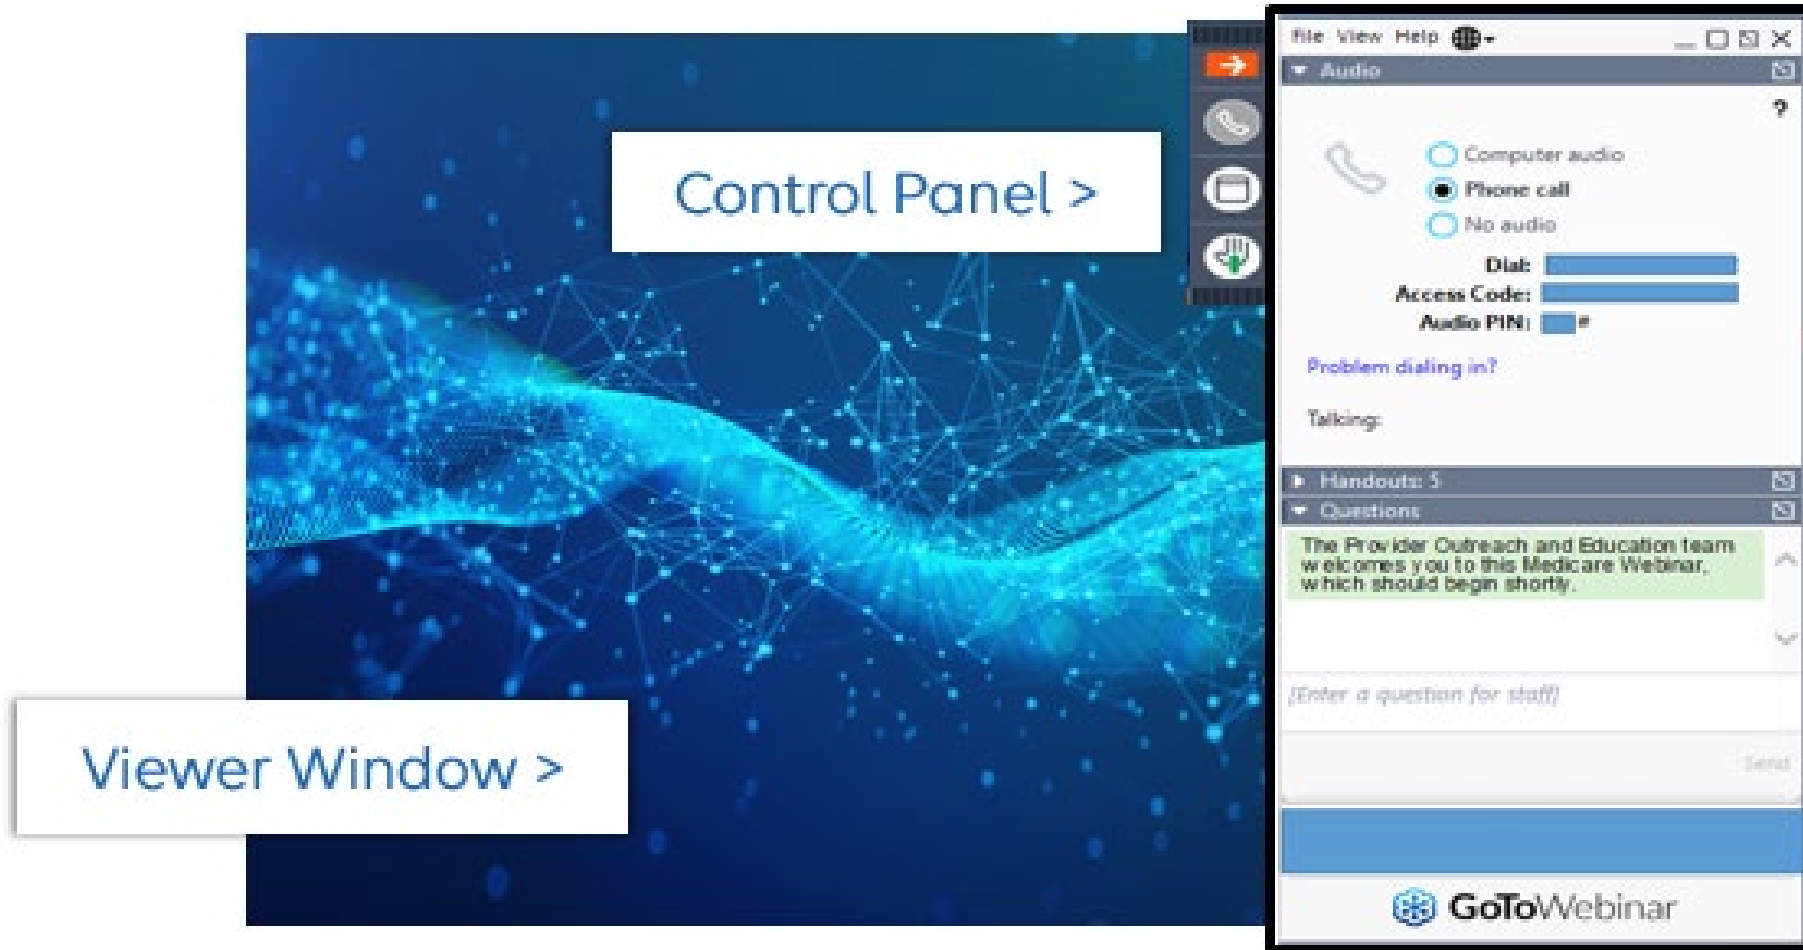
Control Panel >

Viewer Window >

File View Help

Audio

?

Computer audio
Phone call
No audio

Dial:
Access Code:
Audio PIN: #

Problem dialing in?

Talking:

Handouts: 5

Questions

The Provider Outreach and Education team welcomes you to this Medicare Webinar, which should begin shortly.

[Enter a question for staff]

Send

GoToWebinar